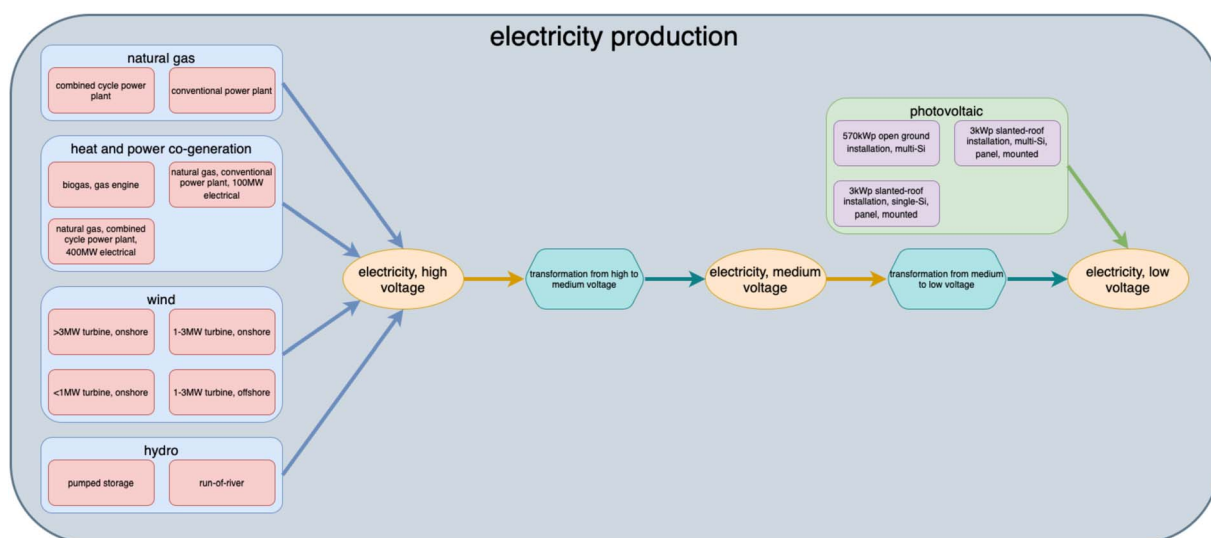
electricity production

natural gas

combined cycle power plant

conventional power plant

heat and power co-generation

biogas, gas engine

natural gas, conventional power plant, 100MW electrical

natural gas, combined cycle power plant, 400MW electrical

wind

>3MW turbine, onshore

1-3MW turbine, onshore

<1MW turbine, onshore

1-3MW turbine, offshore

hydro

pumped storage

run-of-river

electricity, high voltage

transformation from high to medium voltage

electricity, medium voltage

transformation from medium to low voltage

electricity, low voltage

photovoltaic

570kWp open ground installation, multi-Si

3kWp slanted-roof installation, multi-Si, panel, mounted

3kWp slanted-roof installation, single-Si, panel, mounted